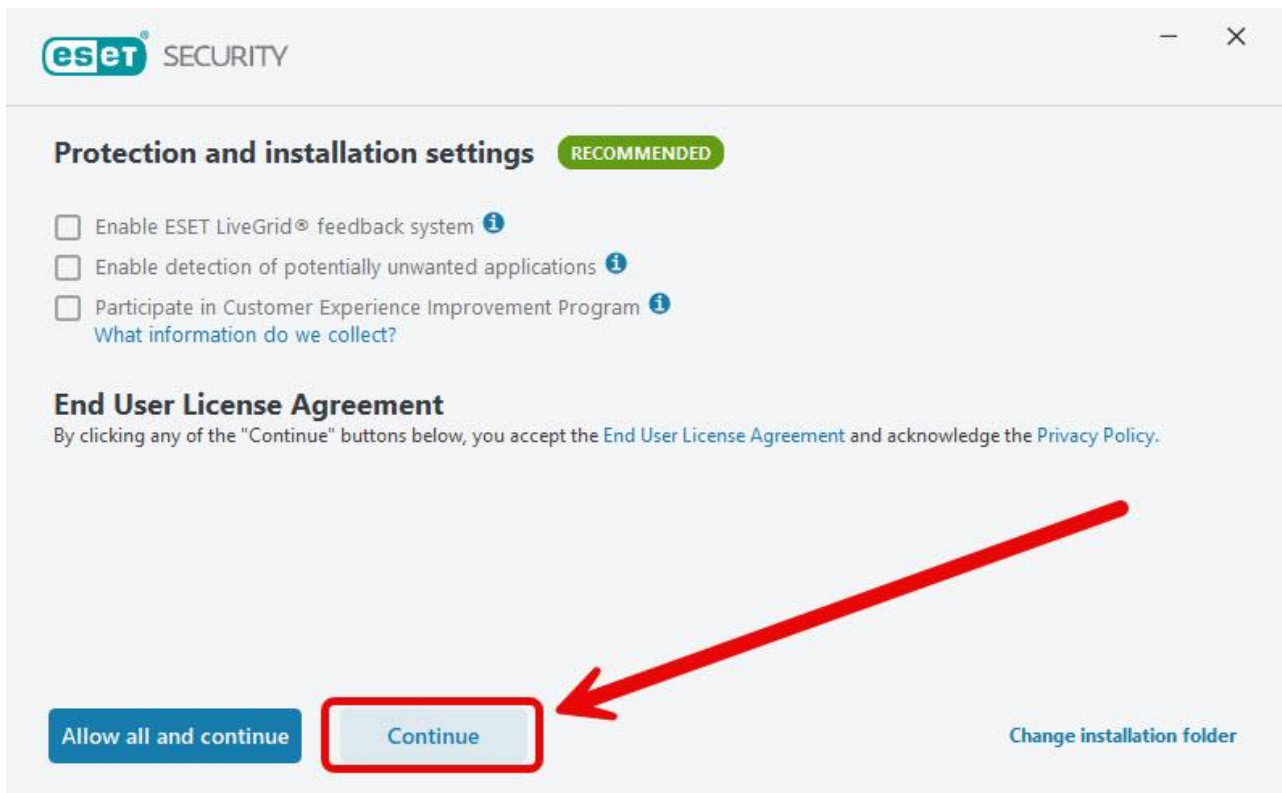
eset SECURITY

Protection and installation settings RECOMMENDED

Enable ESET LiveGrid® feedback system
Enable detection of potentially unwanted applications
Participate in Customer Experience Improvement Program
What information do we collect?

End User License Agreement
By clicking any of the "Continue" buttons below, you accept the End User License Agreement and acknowledge the Privacy Policy.

Allow all and continue
Continue
Change installation folder